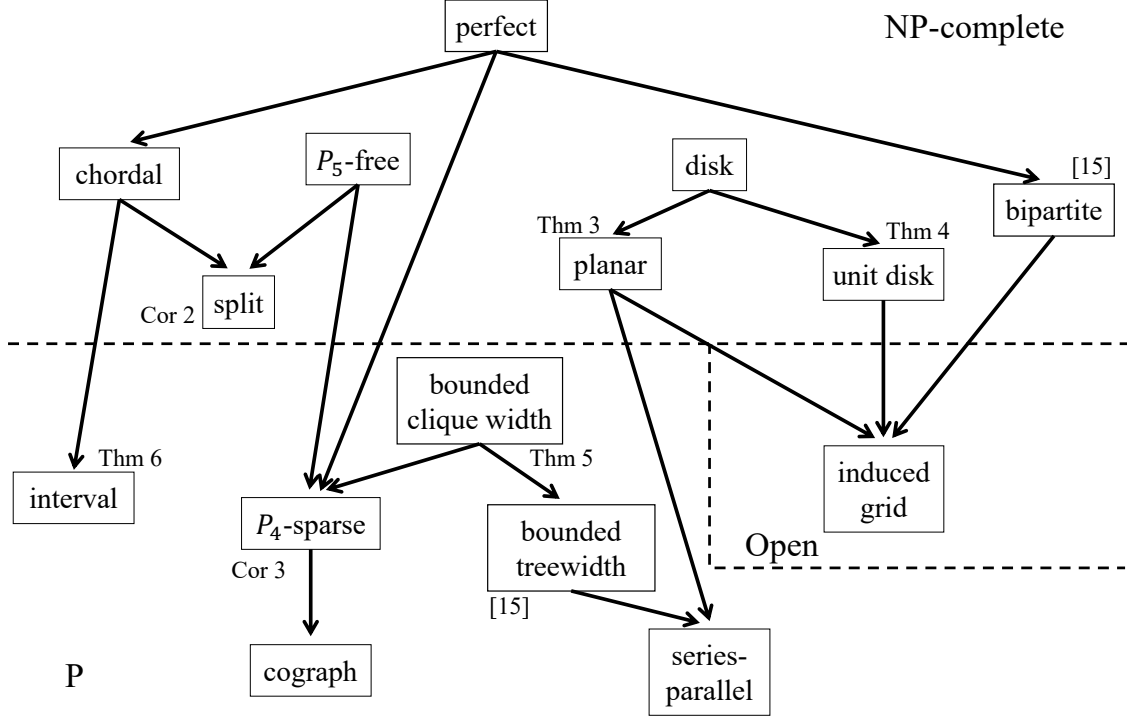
perfect

NP-complete

chordal

$P_5$-free

disk

[15]

bipartite

Thm 3

planar

Thm 4

unit disk

Cor 2

split

bounded clique width

Thm 6

interval

Thm 5

induced grid

$P_4$-sparse

bounded treewidth

Open

Cor 3

[15]

cograph

series-parallel

P